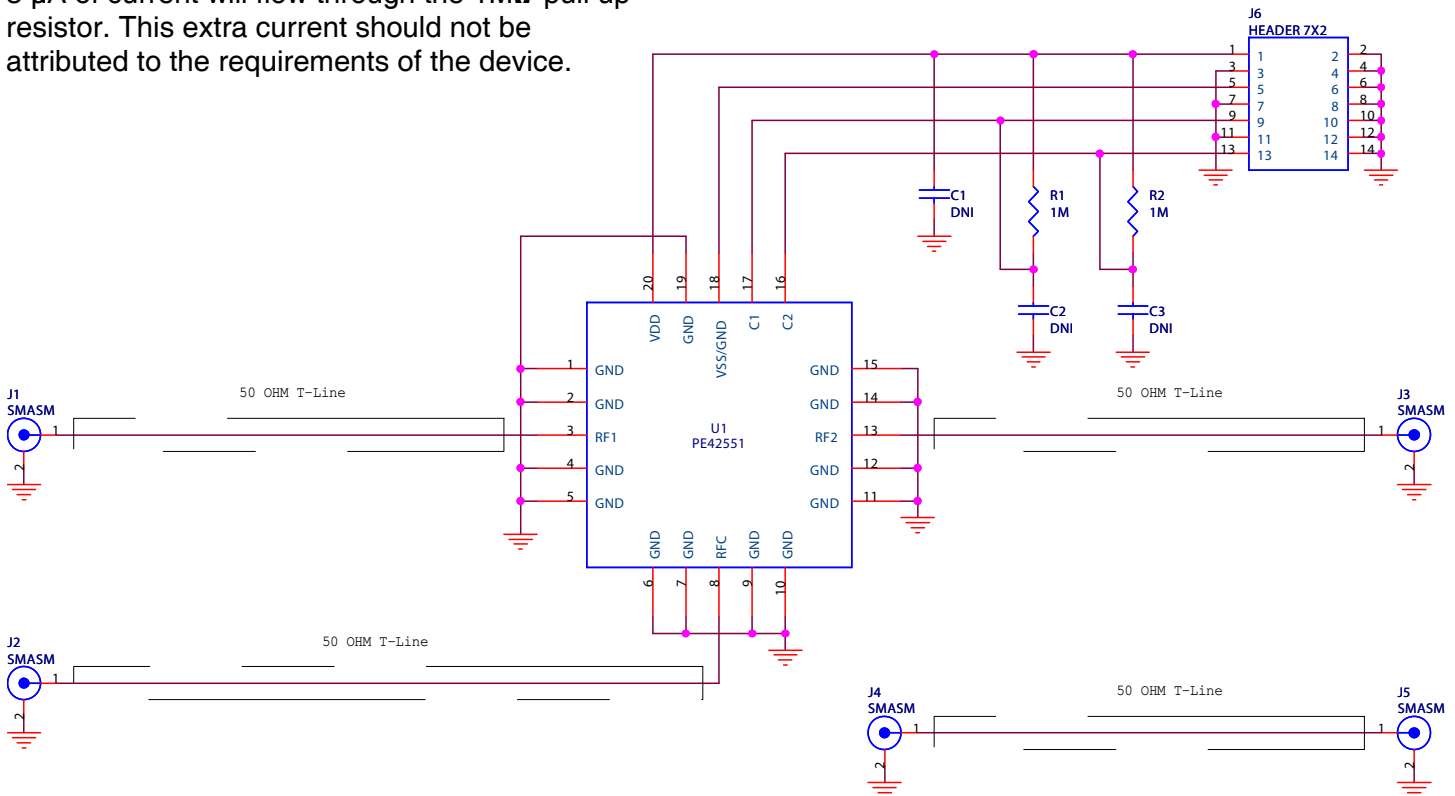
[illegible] resistor. This extra current should not be attributed to the requirements of the device.

J6
HEADER 7X2
1 1 2 2
3 3 4 4
5 5 6 6
7 7 8 8
9 9 10 10
11 11 12 12
13 13 14 14

C1
DNI
R1
1M
R2
1M
C2
DNI
C3
DNI

20 19 18 17 16
VDD GND VSS/GND C1 C2

1 GND
2 GND
3 RF1
4 GND
5 GND

U1
PE42551

GND 15
GND 14
RF2 13
GND 12
GND 11

GND GND RFC GND GND
6 7 8 9 10

J1
SMASM
1
2
50 OHM T-Line

J3
SMASM
1
2
50 OHM T-Line

J2
SMASM
1
2
50 OHM T-Line

J4
SMASM
1
2
50 OHM T-Line
J5
SMASM
1
2